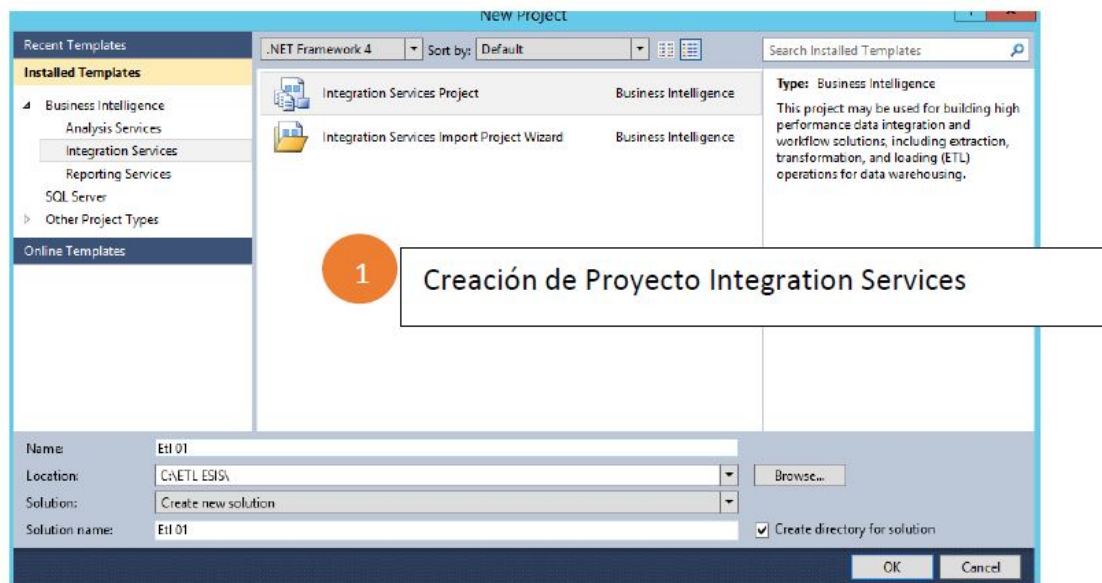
New Project

Recent Templates

Installed Templates

Business Intelligence

Analysis Services

Integration Services

Reporting Services

SQL Server

Other Project Types

Online Templates

.NET Framework 4

Sort by: Default

Search Installed Templates

Integration Services Project | Business Intelligence

Integration Services Import Project Wizard | Business Intelligence

Type: Business Intelligence

This project may be used for building high performance data integration and workflow solutions, including extraction, transformation, and loading (ETL) operations for data warehousing.

1

Creación de Proyecto Integration Services

Name: Etl 01

Location: C:\ETL ESIS\

Browse...

Solution: Create new solution

Solution name: Etl 01

Create directory for solution

OK

Cancel